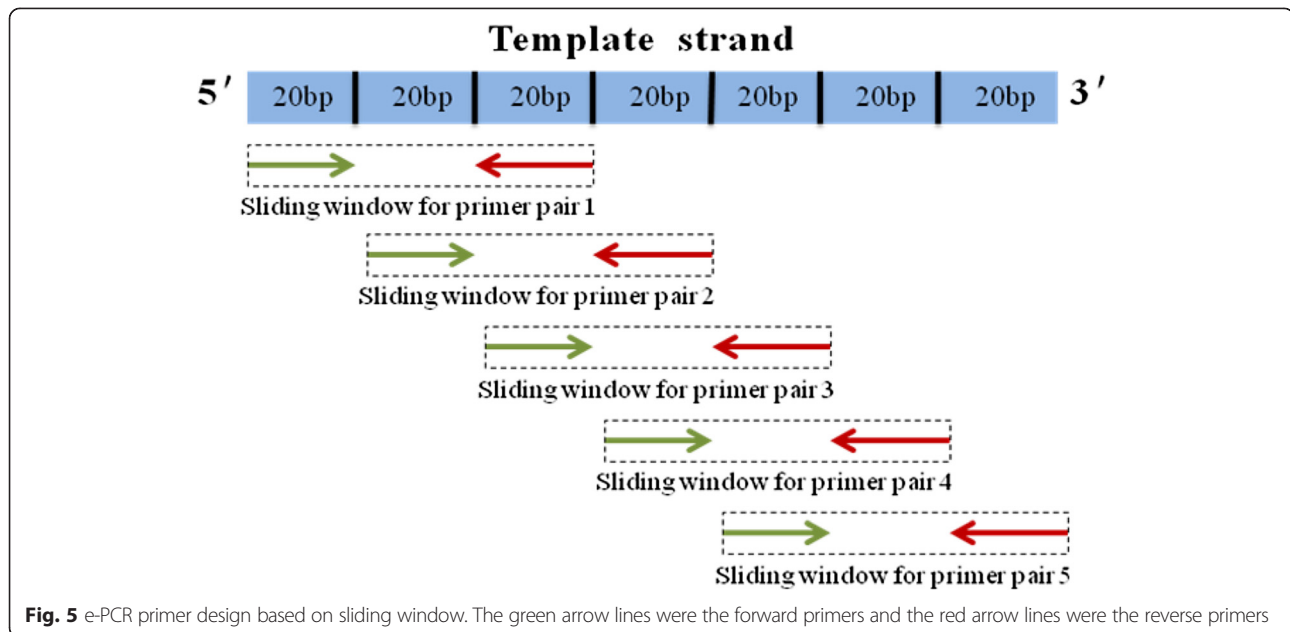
Template strand

5′ 20bp 20bp 20bp 20bp 20bp 20bp 20bp 3′

Sliding window for primer pair 1

Sliding window for primer pair 2

Sliding window for primer pair 3

Sliding window for primer pair 4

Sliding window for primer pair 5

**Fig. 5** e-PCR primer design based on sliding window. The green arrow lines were the forward primers and the red arrow lines were the reverse primers